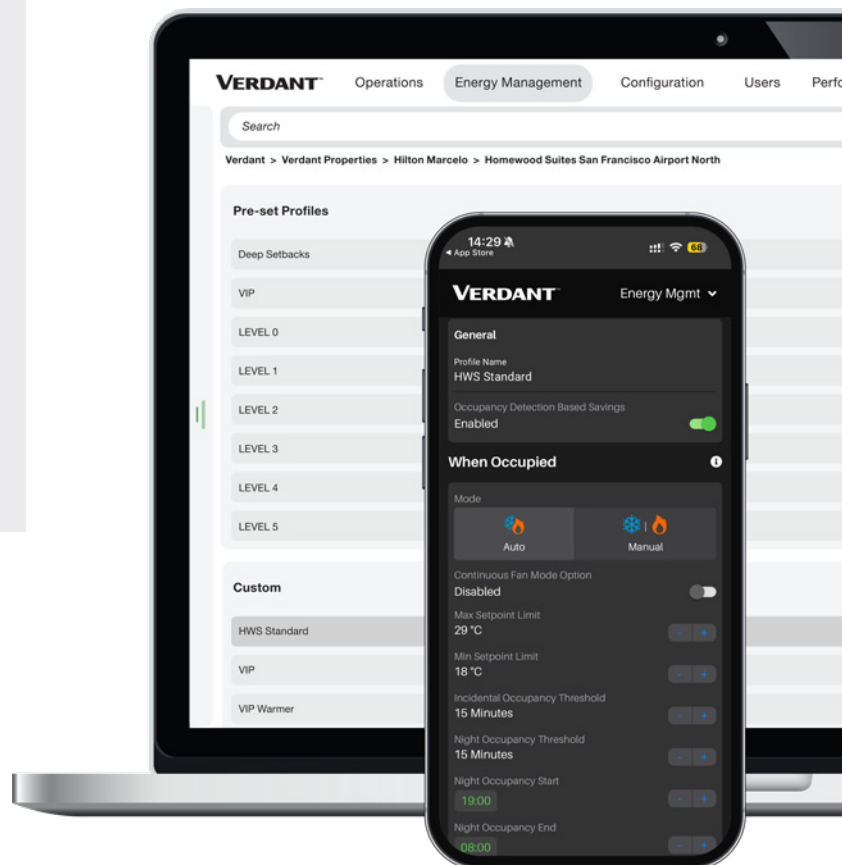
VERDANT Operations Energy Management Configuration Users Perf

Search

Verdant > Verdant Properties > Hilton Marcelo > Homewood Suites San Francisco Airport North

Pre-set Profiles

Deep Setbacks

VIP

LEVEL 0

LEVEL 1

LEVEL 2

LEVEL 3

LEVEL 4

LEVEL 5

Custom

HWS Standard

VIP

VIP Warmer

14:29
◂ App Store
68

VERDANT Energy Mgmt

General

Profile Name
HWS Standard

Occupancy Detection Based Savings
Enabled

When Occupied

Mode

Auto

Manual

Continuous Fan Mode Option
Disabled

Max Setpoint Limit
29 °C

Min Setpoint Limit
18 °C

Incidental Occupancy Threshold
15 Minutes

Night Occupancy Threshold
15 Minutes

Night Occupancy Start
19:00

Night Occupancy End
08:00